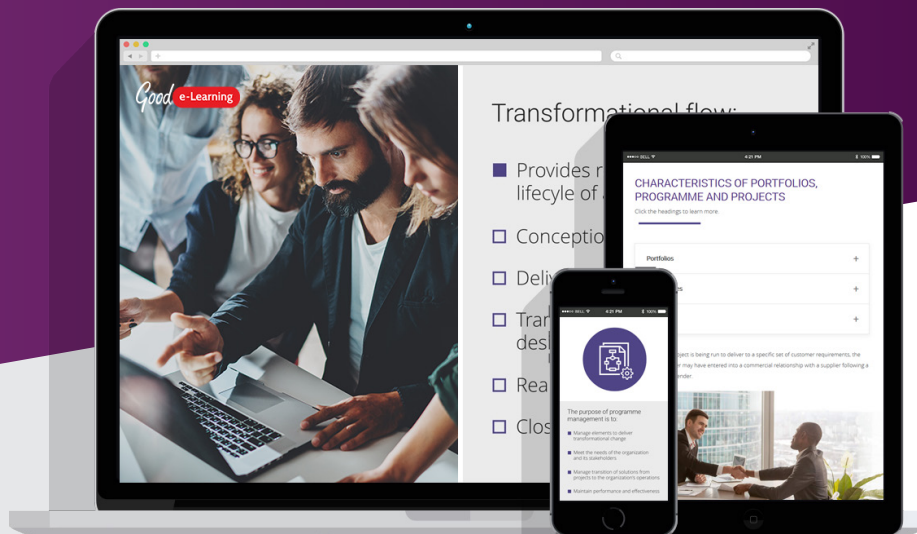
Good e-Learning

Transformational flow:

Provides r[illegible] lifecycle of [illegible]

Conceptio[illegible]

Deliv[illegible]

Tran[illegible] desi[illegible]

Rea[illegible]

Clos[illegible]

BELL 4:21 PM 100%

CHARACTERISTICS OF PORTFOLIOS, PROGRAMME AND PROJECTS

Click the headings to learn more.

Portfolios +

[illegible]s +

+

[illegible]oject is being run to deliver to a specific set of customer requirements, the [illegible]r may have entered into a commercial relationship with a supplier following a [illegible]ender.

BELL 4:21 PM 100%

The purpose of programme management is to:

Manage elements to deliver transformational change

Meet the needs of the organization and its stakeholders

Manage transition of solutions from projects to the organization's operations

Maintain performance and effectiveness